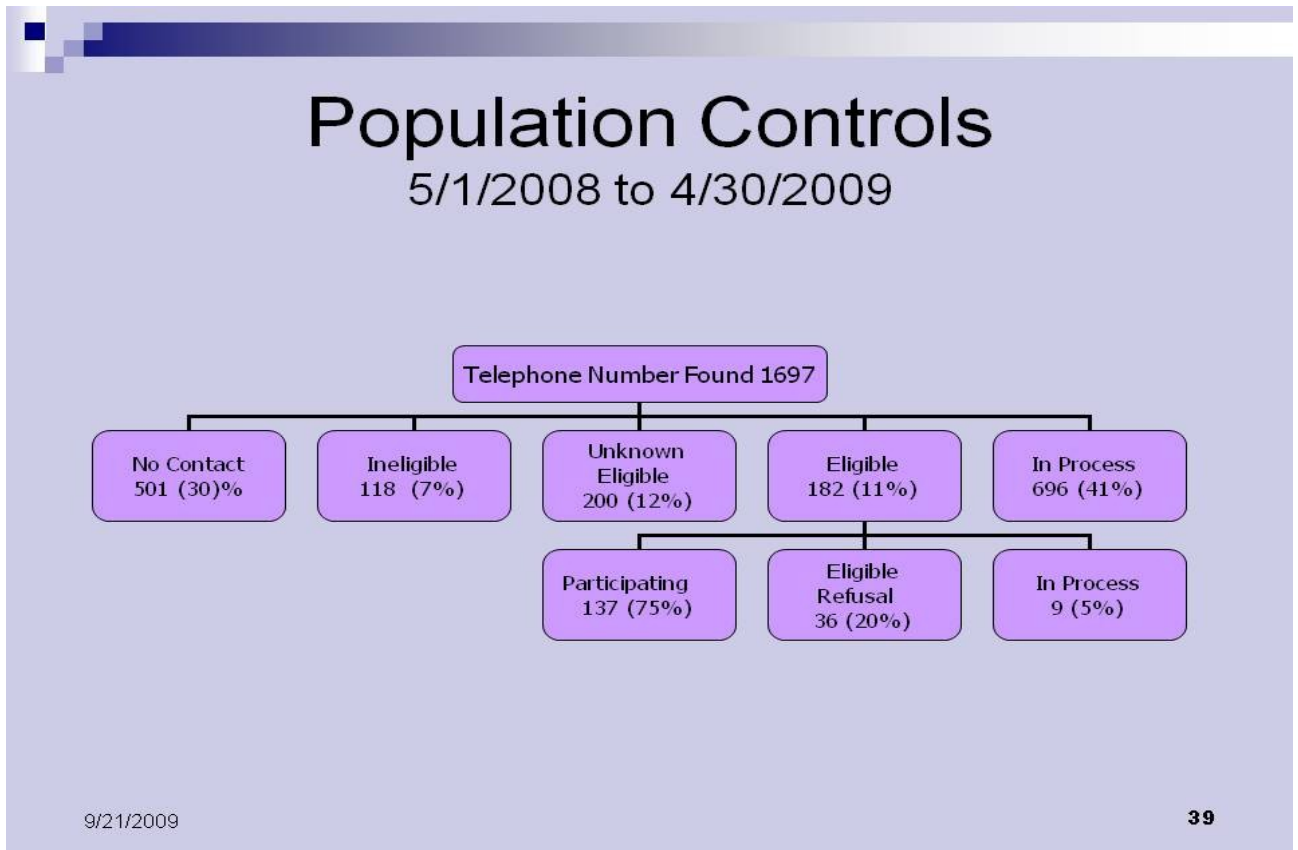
Population Controls
5/1/2008 to 4/30/2009

Telephone Number Found 1697

No Contact
501 (30)%

Ineligible
118 (7%)

Unknown Eligible
200 (12%)

Eligible
182 (11%)

In Process
696 (41%)

Participating
137 (75%)

Eligible Refusal
36 (20%)

In Process
9 (5%)

9/21/2009

39